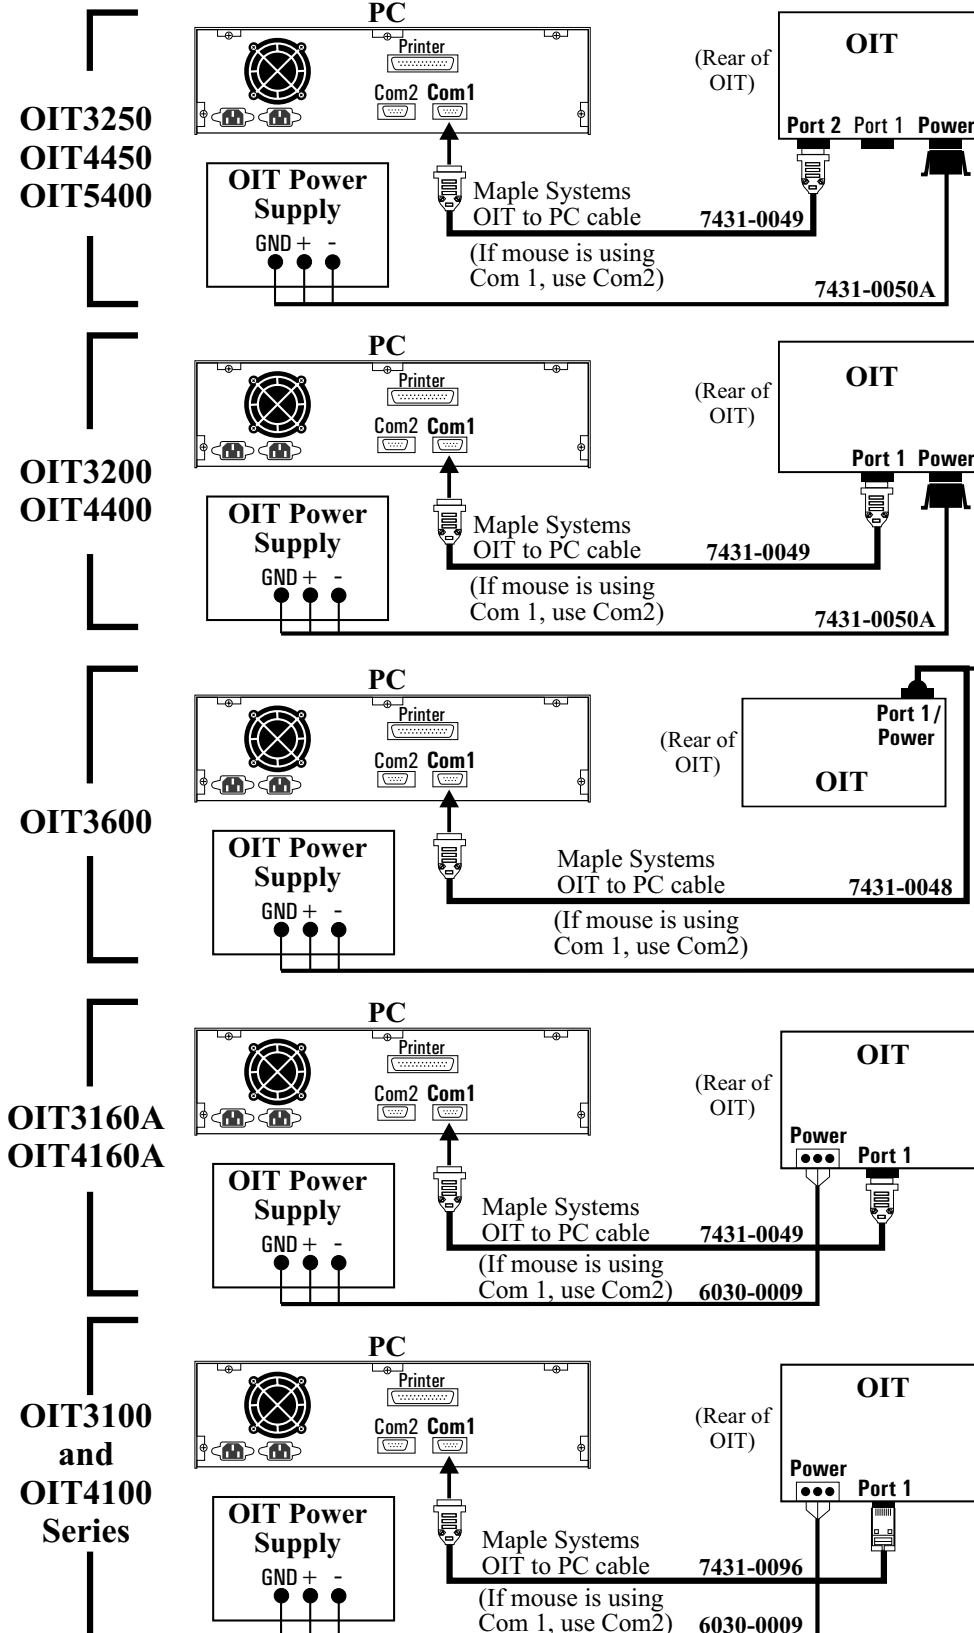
OIT3250
OIT4450
OIT5400

PC

Printer

Com2 Com1

(Rear of OIT)

OIT

Port 2 Port 1 Power

OIT Power Supply

GND + -

Maple Systems OIT to PC cable

7431-0049

(If mouse is using Com 1, use Com2)

7431-0050A

OIT3200
OIT4400

PC

Printer

Com2 Com1

(Rear of OIT)

OIT

Port 1 Power

OIT Power Supply

GND + -

Maple Systems OIT to PC cable

7431-0049

(If mouse is using Com 1, use Com2)

7431-0050A

OIT3600

PC

Printer

Com2 Com1

Port 1/ Power

(Rear of OIT)

OIT

OIT Power Supply

GND + -

Maple Systems OIT to PC cable

7431-0048

(If mouse is using Com 1, use Com2)

OIT3160A
OIT4160A

PC

Printer

Com2 Com1

OIT

(Rear of OIT)

Power

Port 1

OIT Power Supply

GND + -

Maple Systems OIT to PC cable

7431-0049

(If mouse is using Com 1, use Com2)

6030-0009

OIT3100 and OIT4100 Series

PC

Printer

Com2 Com1

OIT

(Rear of OIT)

Power

Port 1

OIT Power Supply

GND + -

Maple Systems OIT to PC cable

7431-0096

(If mouse is using Com 1, use Com2)

6030-0009